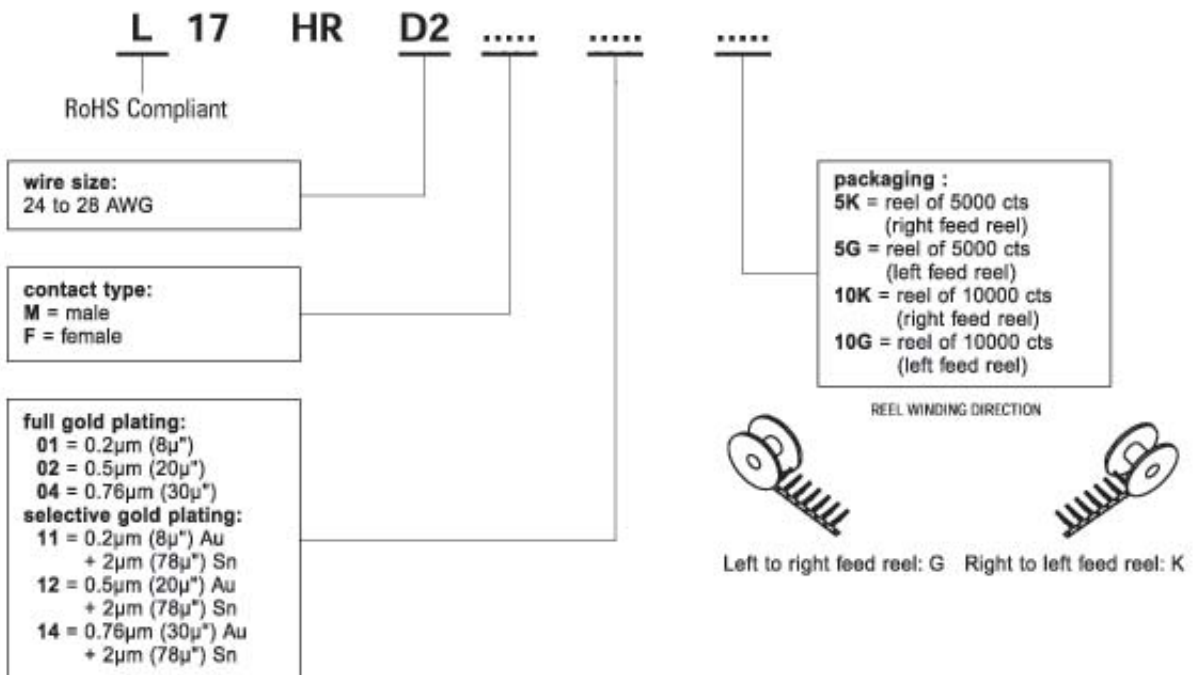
L 17 HR D2 ..... ..... .....

RoHS Compliant

**wire size:**
24 to 28 AWG

**contact type:**
**M** = male
**F** = female

**full gold plating:**
**01** = 0.2µm (8µ")
**02** = 0.5µm (20µ")
**04** = 0.76µm (30µ")
**selective gold plating:**
**11** = 0.2µm (8µ") Au + 2µm (78µ") Sn
**12** = 0.5µm (20µ") Au + 2µm (78µ") Sn
**14** = 0.76µm (30µ") Au + 2µm (78µ") Sn

**packaging :**
**5K** = reel of 5000 cts (right feed reel)
**5G** = reel of 5000 cts (left feed reel)
**10K** = reel of 10000 cts (right feed reel)
**10G** = reel of 10000 cts (left feed reel)

REEL WINDING DIRECTION

Left to right feed reel: G

Right to left feed reel: K